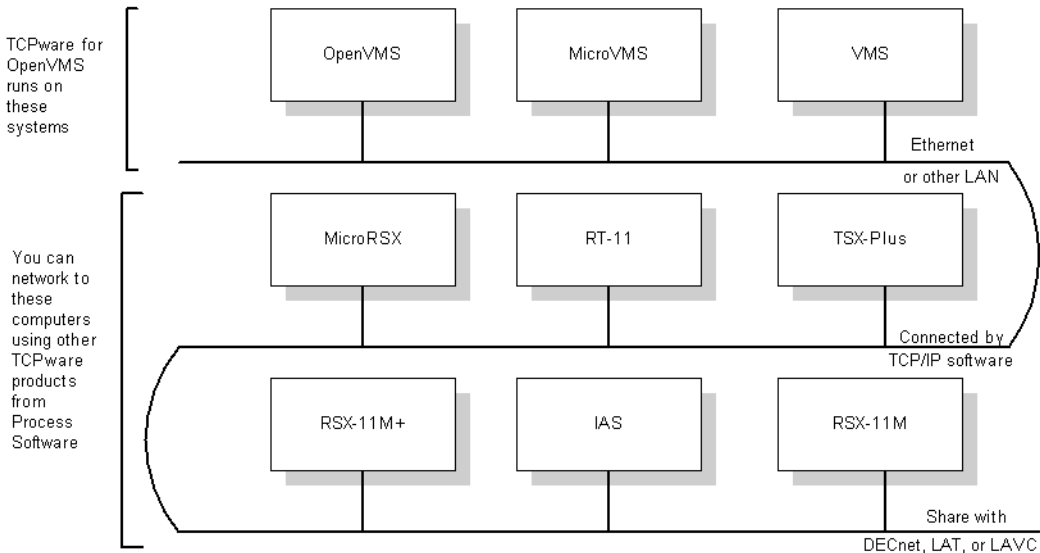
TCPware for OpenVMS runs on these systems

OpenVMS

MicroVMS

VMS

Ethernet or other LAN

You can network to these computers using other TCPware products from Process Software

MicroRSX

RT-11

TSX-Plus

Connected by TCP/IP software

RSX-11M+

IAS

RSX-11M

Share with DECnet, LAT, or LAVC